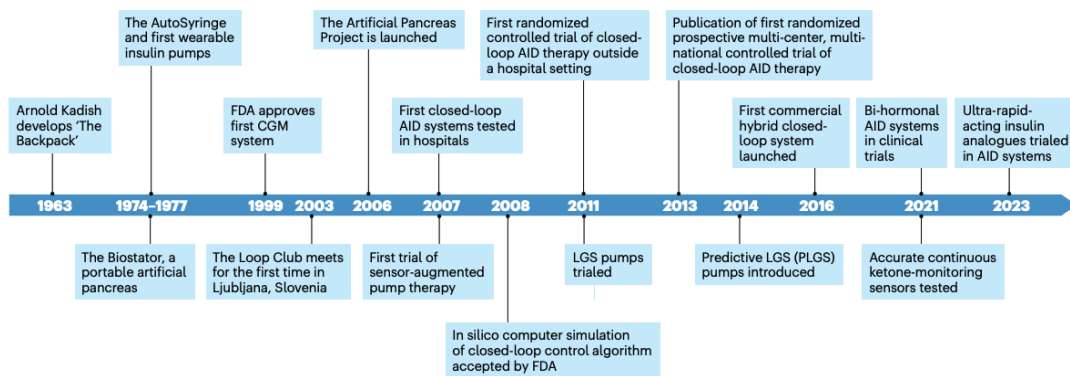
The AutoSyringe and first wearable insulin pumps

The Artificial Pancreas Project is launched

First randomized controlled trial of closed-loop AID therapy outside a hospital setting

Publication of first randomized prospective multi-center, multi-national controlled trial of closed-loop AID therapy

Arnold Kadish develops 'The Backpack'

FDA approves first CGM system

First closed-loop AID systems tested in hospitals

First commercial hybrid closed-loop system launched

Bi-hormonal AID systems in clinical trials

Ultra-rapid-acting insulin analogues trialed in AID systems

1963 1974–1977 1999 2003 2006 2007 2008 2011 2013 2014 2016 2021 2023

The Biostator, a portable artificial pancreas

The Loop Club meets for the first time in Ljubljana, Slovenia

First trial of sensor-augmented pump therapy

LGS pumps trialed

Predictive LGS (PLGS) pumps introduced

Accurate continuous ketone-monitoring sensors tested

In silico computer simulation of closed-loop control algorithm accepted by FDA